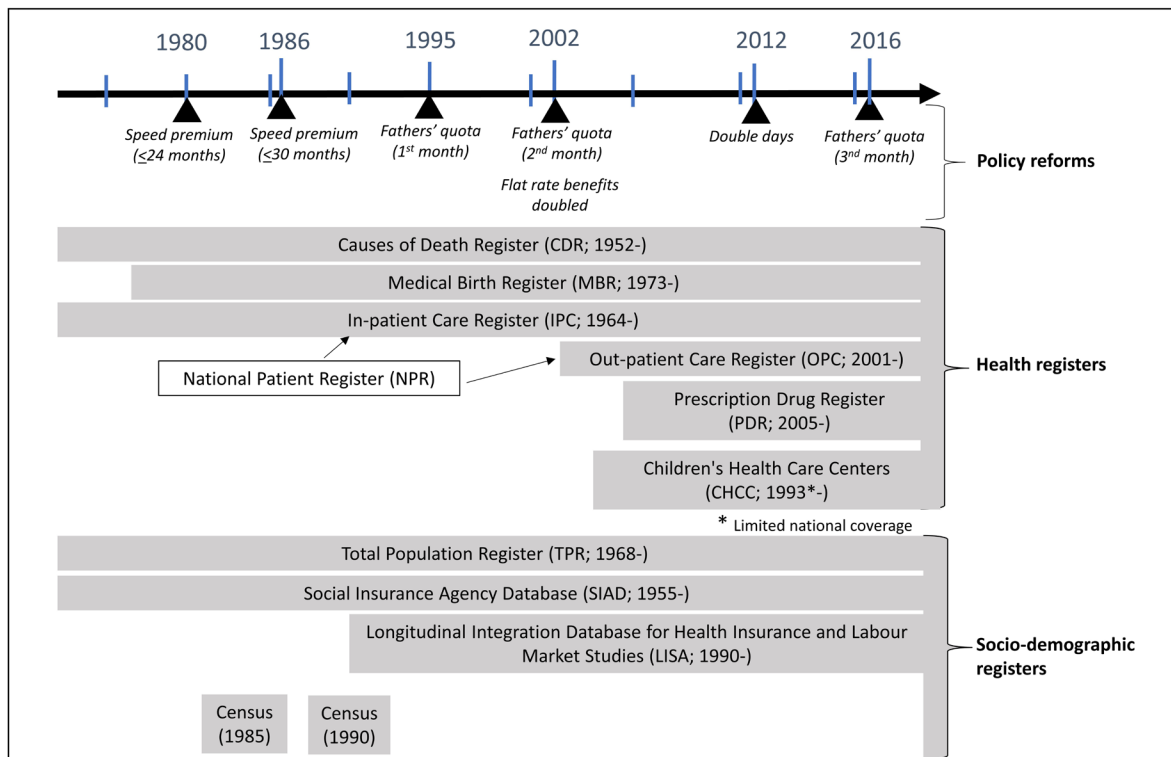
1980 1986 1995 2002 2012 2016

Speed premium ($\leq$24 months)

Speed premium ($\leq$30 months)

Fathers' quota (1$^{st}$ month)

Fathers' quota (2$^{nd}$ month)

Flat rate benefits doubled

Double days

Fathers' quota (3$^{rd}$ month)

Policy reforms

Causes of Death Register (CDR; 1952-)

Medical Birth Register (MBR; 1973-)

In-patient Care Register (IPC; 1964-)

National Patient Register (NPR)

Out-patient Care Register (OPC; 2001-)

Prescription Drug Register (PDR; 2005-)

Children's Health Care Centers (CHCC; 1993*-)

Health registers

* Limited national coverage

Total Population Register (TPR; 1968-)

Social Insurance Agency Database (SIAD; 1955-)

Longitudinal Integration Database for Health Insurance and Labour Market Studies (LISA; 1990-)

Socio-demographic registers

Census (1985)

Census (1990)